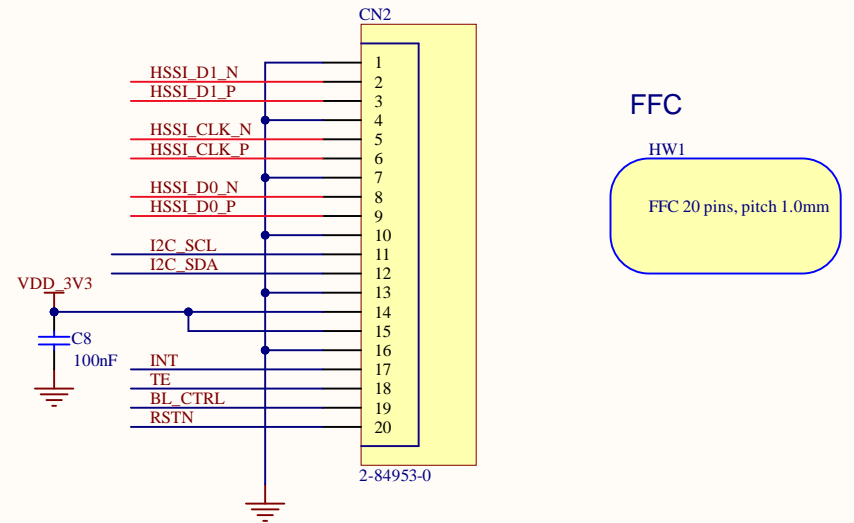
CN2

HSSI_D1_N
HSSI_D1_P
HSSI_CLK_N
HSSI_CLK_P
HSSI_D0_N
HSSI_D0_P
I2C_SCL
I2C_SDA
VDD_3V3
C8
100nF
INT
TE
BL_CTRL
RSTN

1
2
3
4
5
6
7
8
9
10
11
12
13
14
15
16
17
18
19
20

2-84953-0

FFC

HW1

FFC 20 pins, pitch 1.0mm